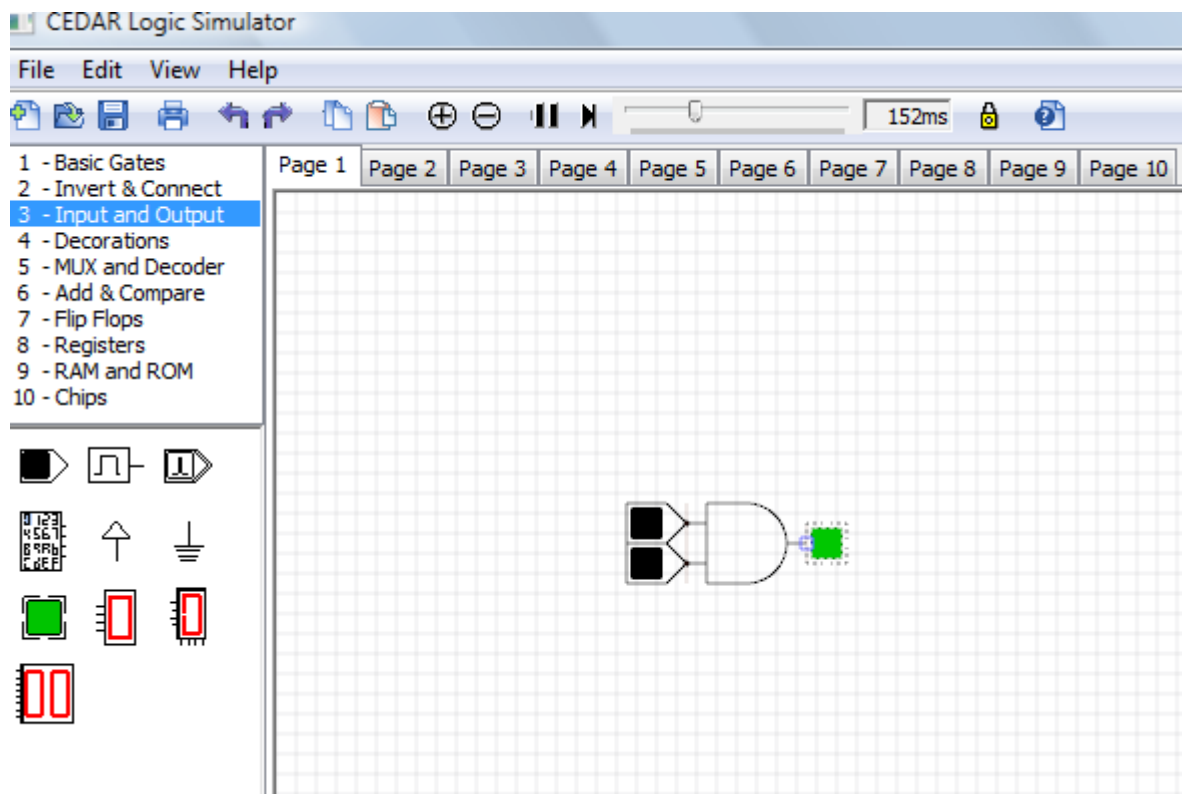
CEDAR Logic Simulator

File Edit View Help

152ms

1 - Basic Gates
2 - Invert & Connect
3 - Input and Output
4 - Decorations
5 - MUX and Decoder
6 - Add & Compare
7 - Flip Flops
8 - Registers
9 - RAM and ROM
10 - Chips

Page 1 | Page 2 | Page 3 | Page 4 | Page 5 | Page 6 | Page 7 | Page 8 | Page 9 | Page 10